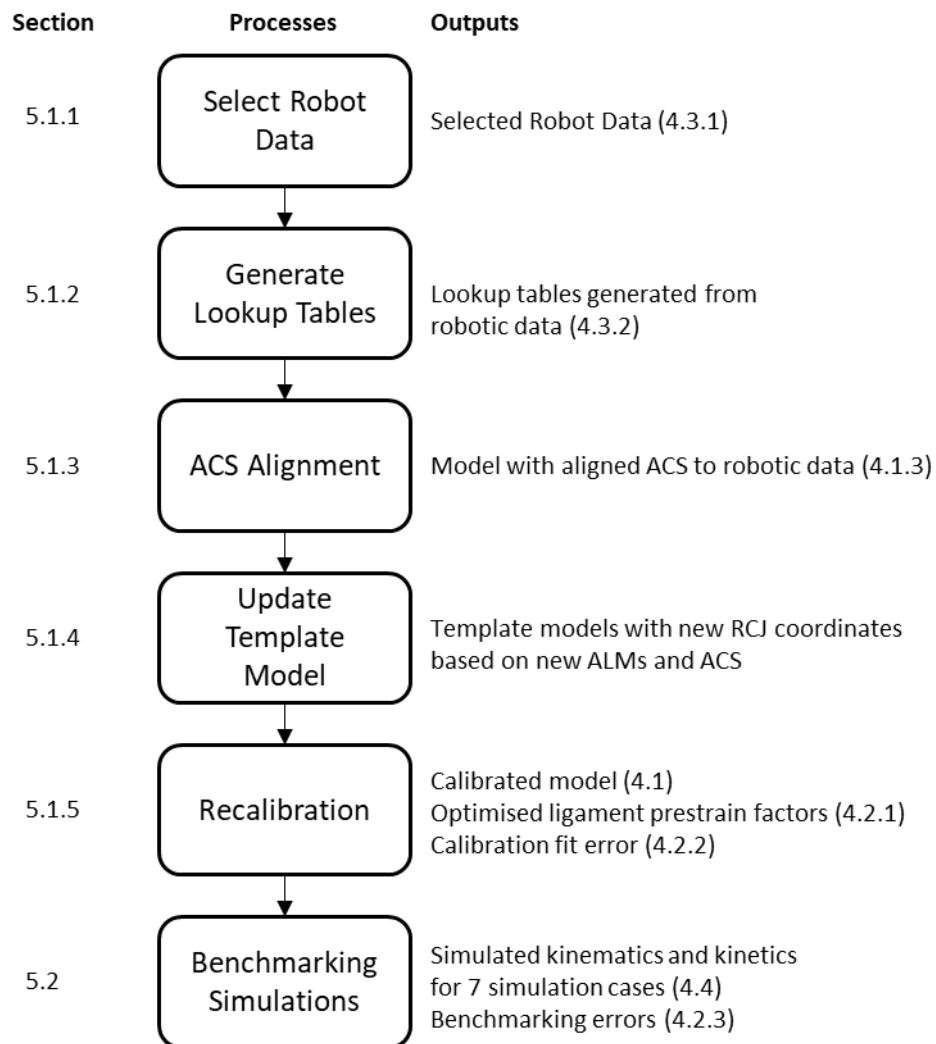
| Section | Processes | Outputs |
|---|---|---|
| 5.1.1 | Select Robot Data | Selected Robot Data (4.3.1) |
| 5.1.2 | Generate Lookup Tables | Lookup tables generated from robotic data (4.3.2) |
| 5.1.3 | ACS Alignment | Model with aligned ACS to robotic data (4.1.3) |
| 5.1.4 | Update Template Model | Template models with new RCJ coordinates based on new ALMs and ACS |
| 5.1.5 | Recalibration | Calibrated model (4.1) Optimised ligament prestrain factors (4.2.1) Calibration fit error (4.2.2) |
| 5.2 | Benchmarking Simulations | Simulated kinematics and kinetics for 7 simulation cases (4.4) Benchmarking errors (4.2.3) |